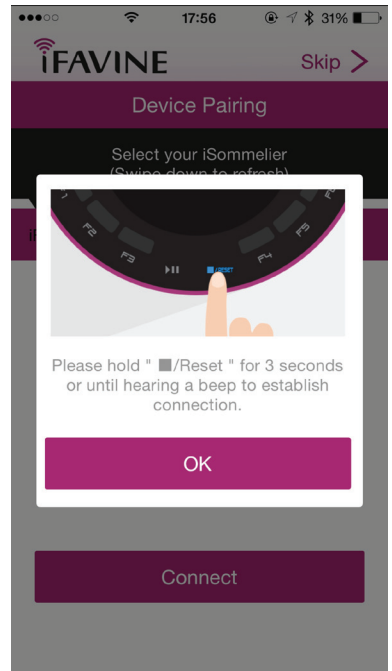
17:56
31%
iFAVINE
Skip >
Device Pairing
Select your iSommelier
(Swipe down to refresh)
F2
F3
▶II
■/RESET
F4
F5
Please hold " ■/Reset " for 3 seconds or until hearing a beep to establish connection.
OK
Connect